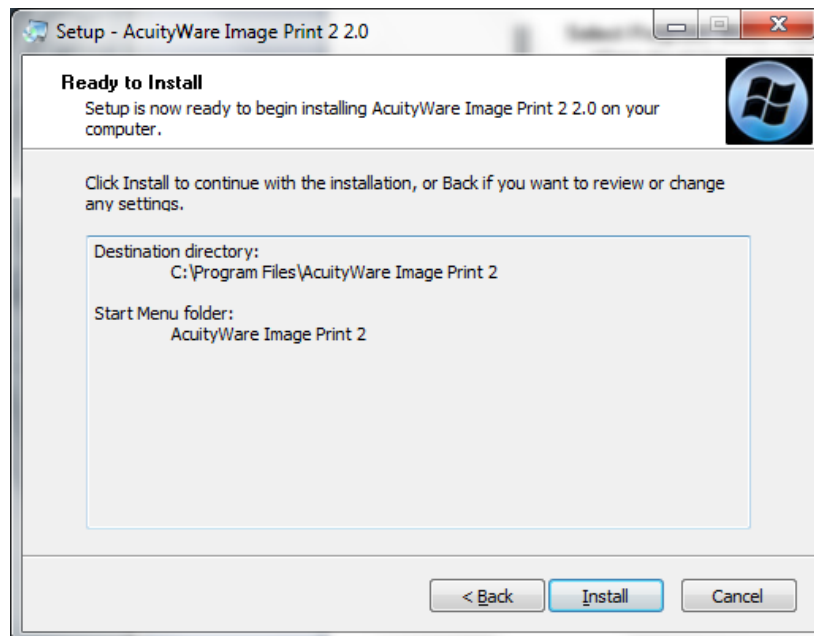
Setup - AcuityWare Image Print 2 2.0

Ready to Install
Setup is now ready to begin installing AcuityWare Image Print 2 2.0 on your computer.

Click Install to continue with the installation, or Back if you want to review or change any settings.

Destination directory:
C:\Program Files\AcuityWare Image Print 2

Start Menu folder:
AcuityWare Image Print 2

< Back
Install
Cancel